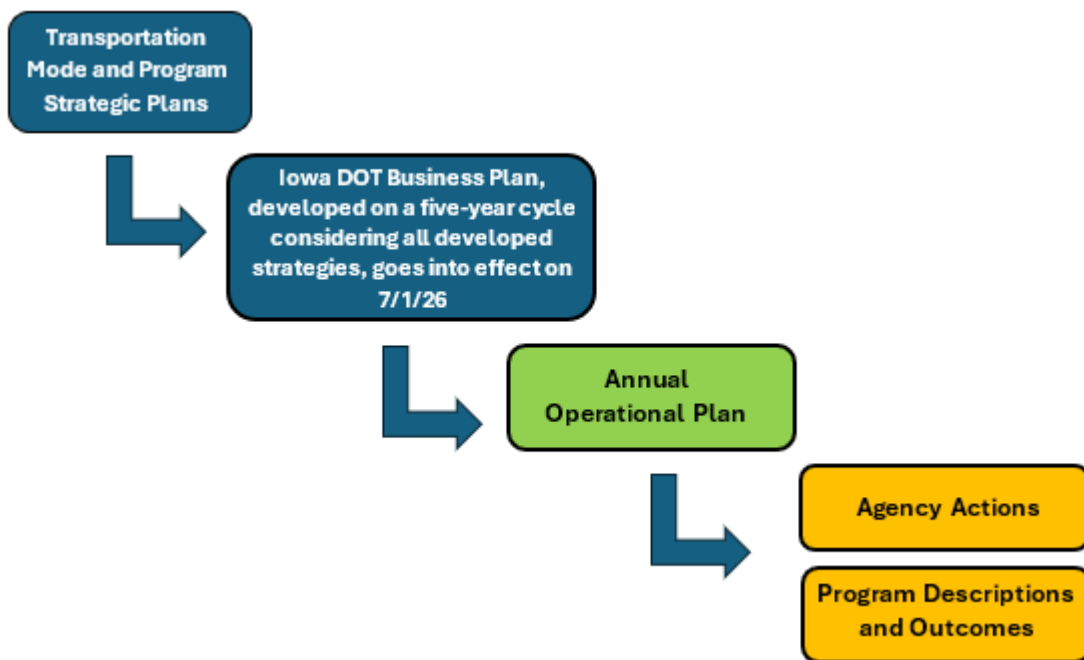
Transportation Mode and Program Strategic Plans

Iowa DOT Business Plan, developed on a five-year cycle considering all developed strategies, goes into effect on 7/1/26

Annual Operational Plan

Agency Actions

Program Descriptions and Outcomes